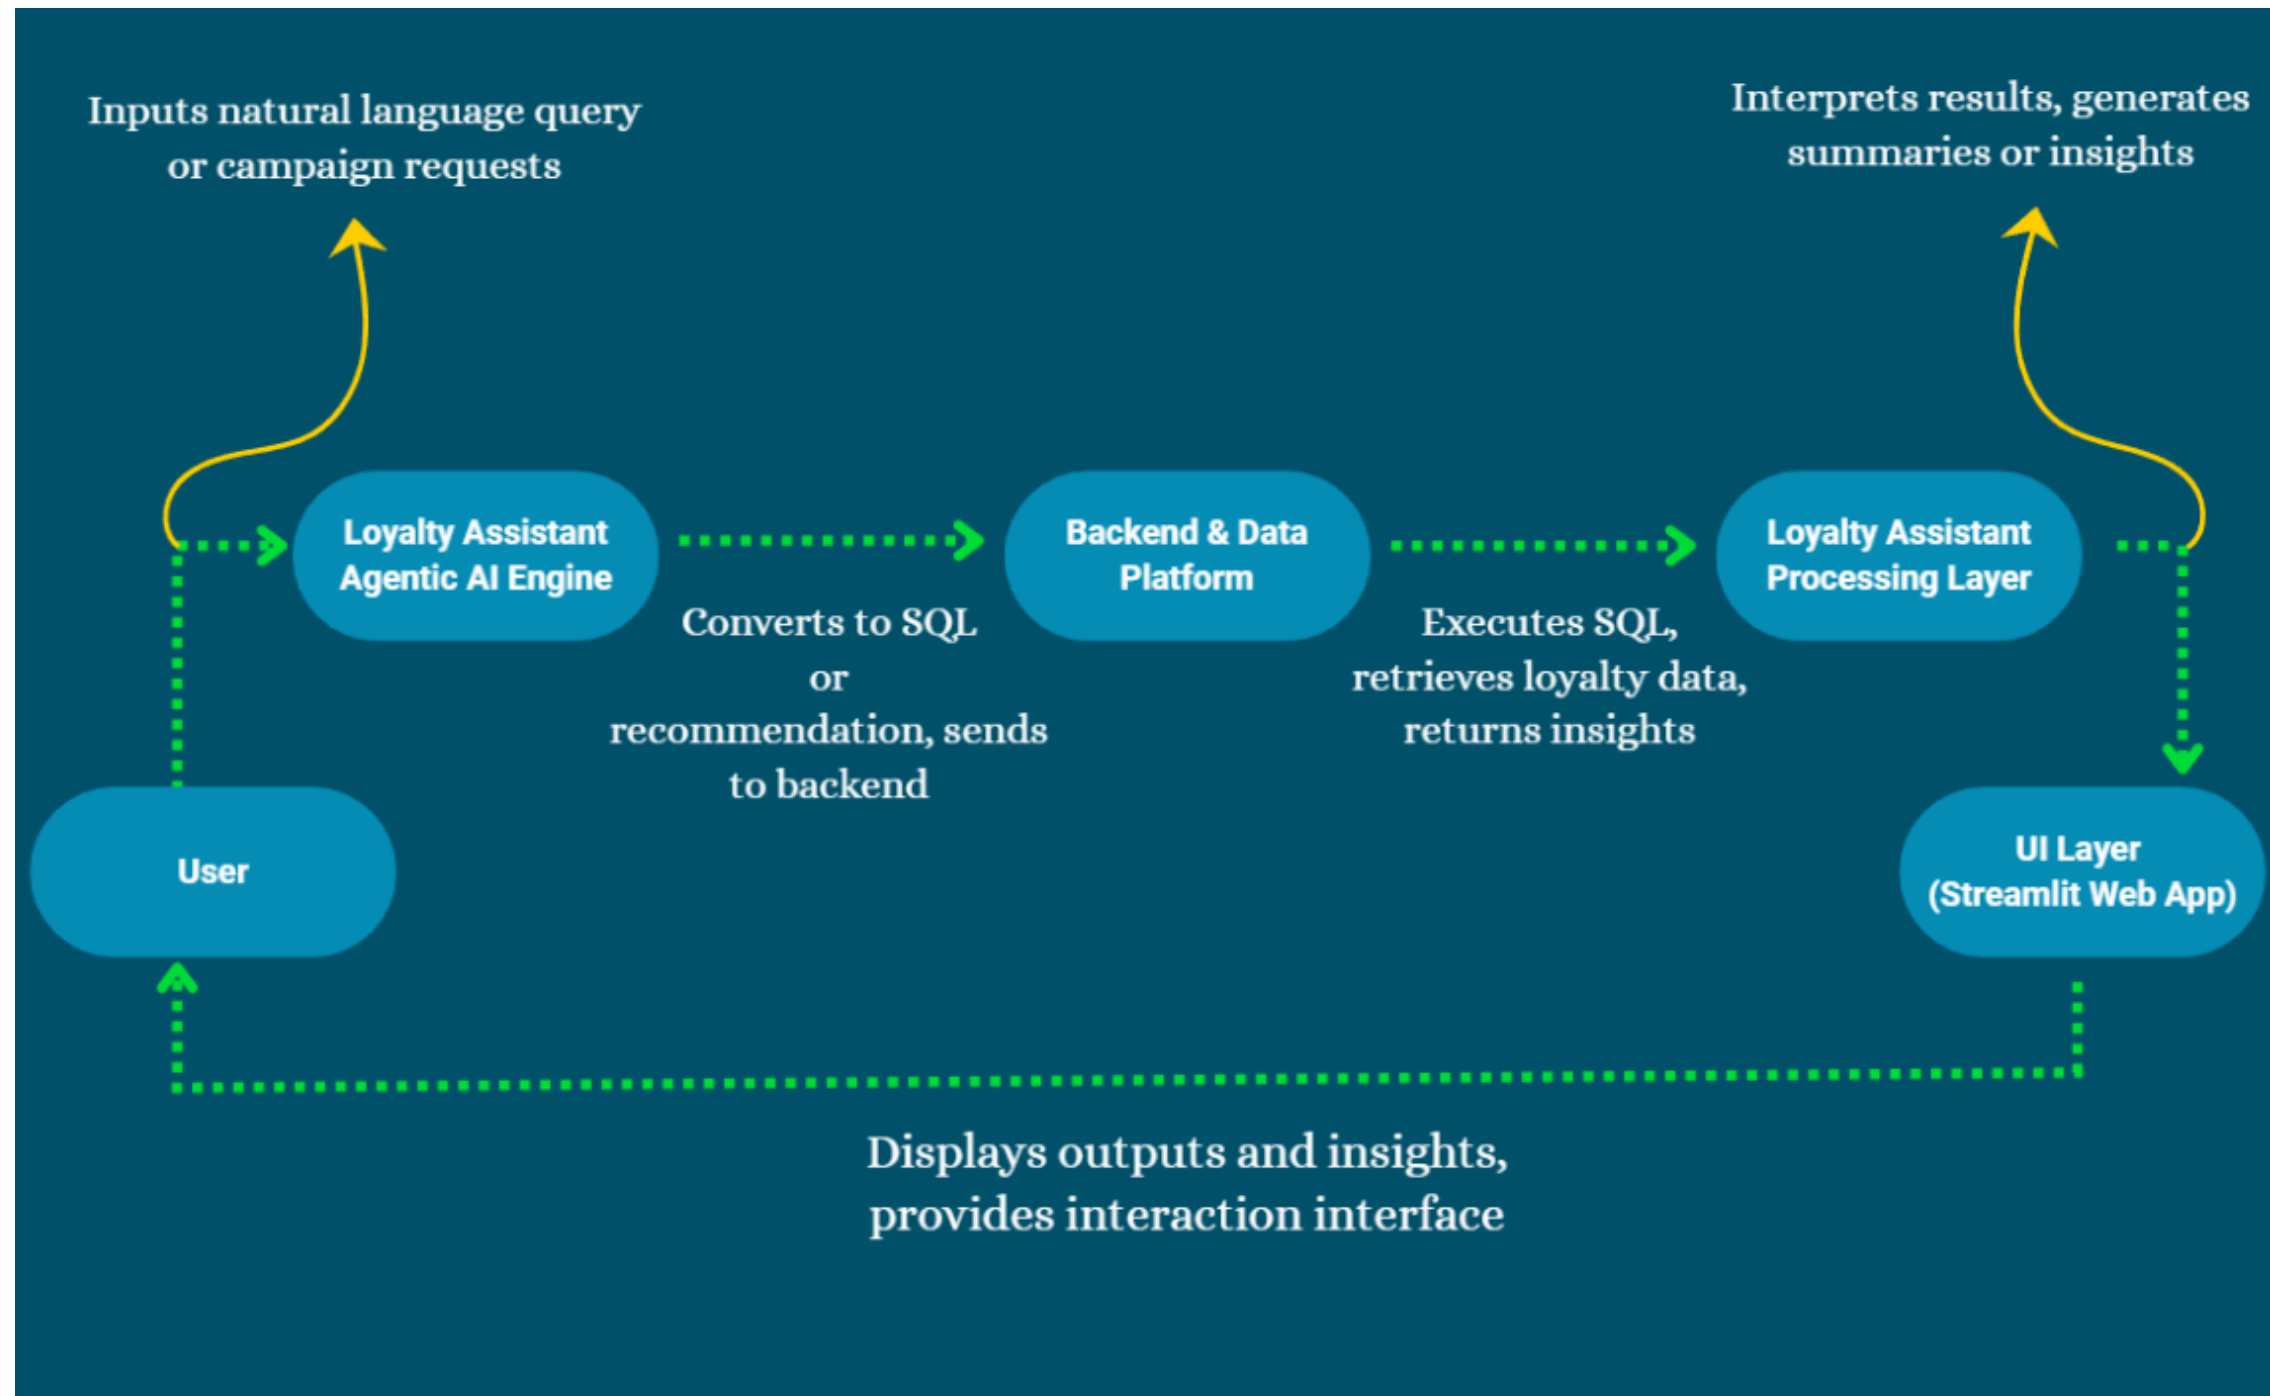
Inputs natural language query or campaign requests

Interprets results, generates summaries or insights

Loyalty Assistant Agentic AI Engine

Backend & Data Platform

Loyalty Assistant Processing Layer

Converts to SQL or recommendation, sends to backend

Executes SQL, retrieves loyalty data, returns insights

User

UI Layer (Streamlit Web App)

Displays outputs and insights, provides interaction interface